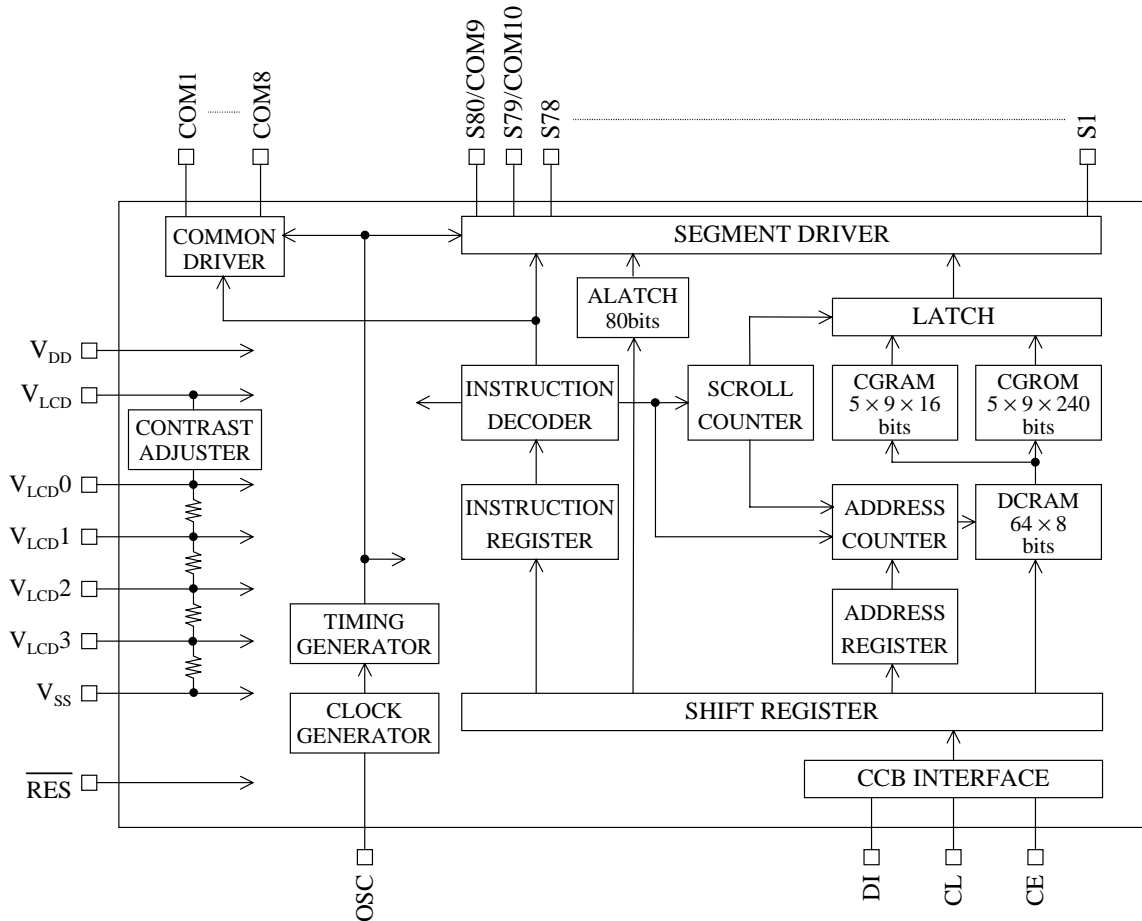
COM1
COM8
S80/COM9
S79/COM10
S78
S1

COMMON DRIVER

SEGMENT DRIVER

ALATCH 80bits

LATCH

$V_{DD}$

$V_{LCD}$

CONTRAST ADJUSTER

$V_{LCD}0$

$V_{LCD}1$

$V_{LCD}2$

$V_{LCD}3$

$V_{SS}$

$\overline{RES}$

INSTRUCTION DECODER

SCROLL COUNTER

CGRAM $5 \times 9 \times 16$ bits

CGROM $5 \times 9 \times 240$ bits

INSTRUCTION REGISTER

ADDRESS COUNTER

DCRAM $64 \times 8$ bits

TIMING GENERATOR

ADDRESS REGISTER

CLOCK GENERATOR

SHIFT REGISTER

CCB INTERFACE

OSC
DI
CL
CE